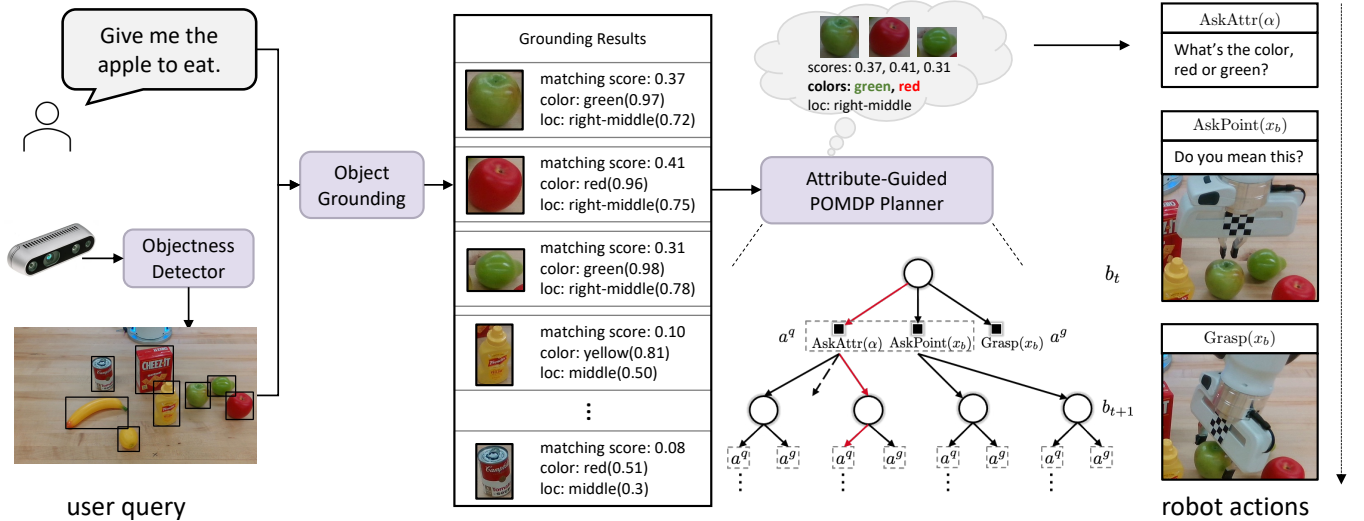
Give me the apple to eat.

Objectness Detector

user query

Object Grounding

Grounding Results

matching score: 0.37
color: green(0.97)
loc: right-middle(0.72)

matching score: 0.41
color: red(0.96)
loc: right-middle(0.75)

matching score: 0.31
color: green(0.98)
loc: right-middle(0.78)

matching score: 0.10
color: yellow(0.81)
loc: middle(0.50)

⋮

matching score: 0.08
color: red(0.51)
loc: middle(0.3)

scores: 0.37, 0.41, 0.31
colors: green, red
loc: right-middle

Attribute-Guided POMDP Planner

$a^q$ AskAttr($\alpha$) AskPoint($x_b$) Grasp($x_b$) $a^g$

$b_{t+1}$

$a^q$ $a^g$ $a^q$ $a^g$ $a^q$ $a^g$ $a^q$ $a^g$

AskAttr($\alpha$)
What's the color, red or green?

AskPoint($x_b$)
Do you mean this?

$b_t$

Grasp($x_b$)

robot actions